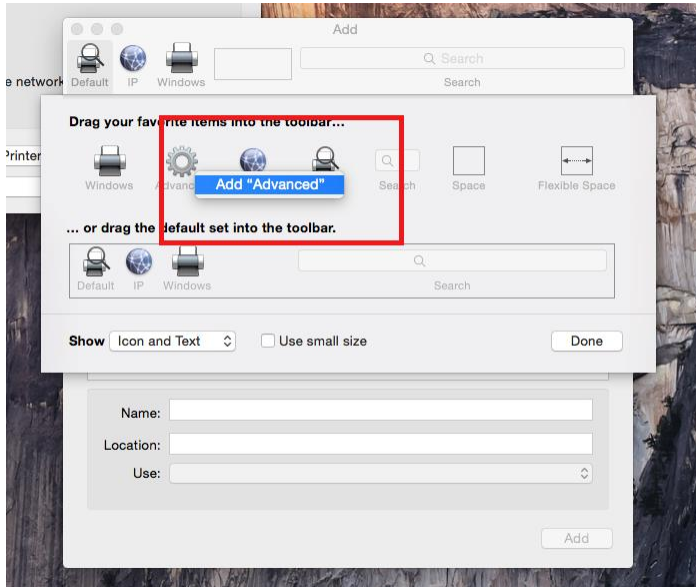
Add

Default IP Windows

Search

Search

e network

Printer

Drag your favorite items into the toolbar...

Windows Advanc Add "Advanced" Search Space Flexible Space

... or drag the default set into the toolbar.

Default IP Windows Search

Show Icon and Text Use small size Done

Name:

Location:

Use:

Add